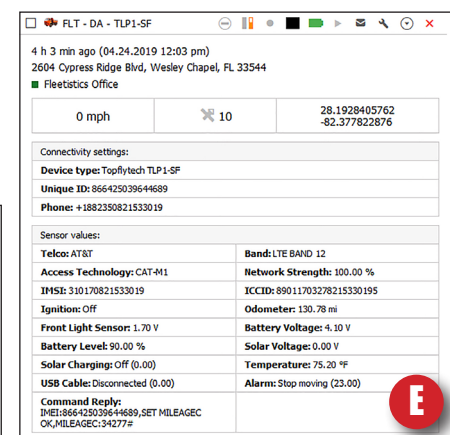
FLT - DA - TLP1-SF

4 h 3 min ago (04.24.2019 12:03 pm)
2604 Cypress Ridge Blvd, Wesley Chapel, FL 33544
Fleetistics Office

| 0 mph | 10 | 28.1928405762 -82.377822876 |
|---|---|---|

Connectivity settings:
Device type: Topflytech TLP1-SF
Unique ID: 866425039644689
Phone: +1882350821533019

Sensor values:

| Telco: AT&T | Band: LTE BAND 12 |
|---|---|
| Access Technology: CAT-M1 | Network Strength: 100.00 % |
| IMSI: 310170821533019 | ICCID: 89011703278215330195 |
| Ignition: Off | Odometer: 130.78 mi |
| Front Light Sensor: 1.70 V | Battery Voltage: 4.10 V |
| Battery Level: 90.00 % | Solar Voltage: 0.00 V |
| Solar Charging: Off (0.00) | Temperature: 75.20 °F |
| USB Cable: Disconnected (0.00) | Alarm: Stop moving (23.00) |
| Command Reply: IMEI:866425039644689,SET MILEAGEC OK,MILEAGEC:34277# | |

E